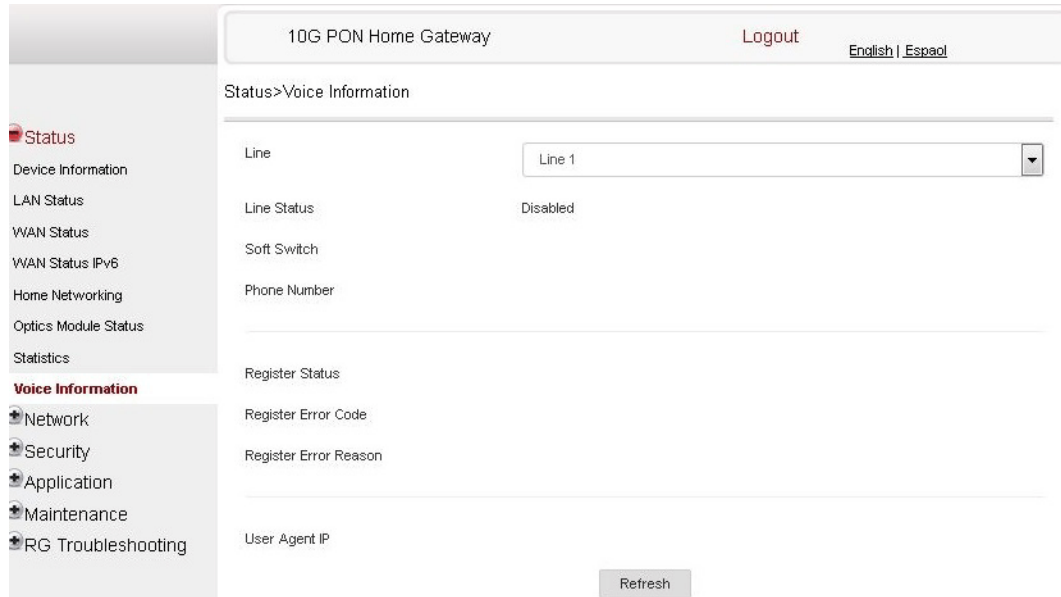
10G PON Home Gateway

Logout

English | Espaol

Status>Voice Information

Status
Device Information
LAN Status
WAN Status
WAN Status IPv6
Home Networking
Optics Module Status
Statistics
Voice Information
Network
Security
Application
Maintenance
RG Troubleshooting

Line
Line 1

Line Status
Disabled

Soft Switch

Phone Number

Register Status

Register Error Code

Register Error Reason

User Agent IP

Refresh